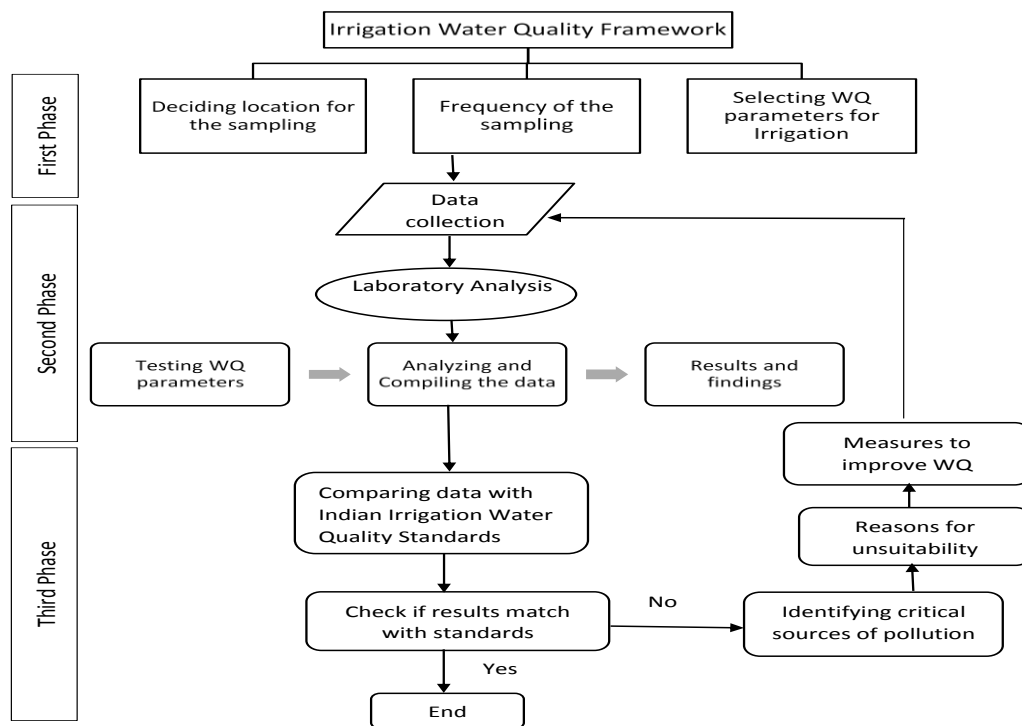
Irrigation Water Quality Framework

First Phase

Deciding location for the sampling

Frequency of the sampling

Selecting WQ parameters for Irrigation

Second Phase

Data collection

Laboratory Analysis

Testing WQ parameters

Analyzing and Compiling the data

Results and findings

Third Phase

Comparing data with Indian Irrigation Water Quality Standards

Check if results match with standards

No

Yes

End

Identifying critical sources of pollution

Reasons for unsuitability

Measures to improve WQ